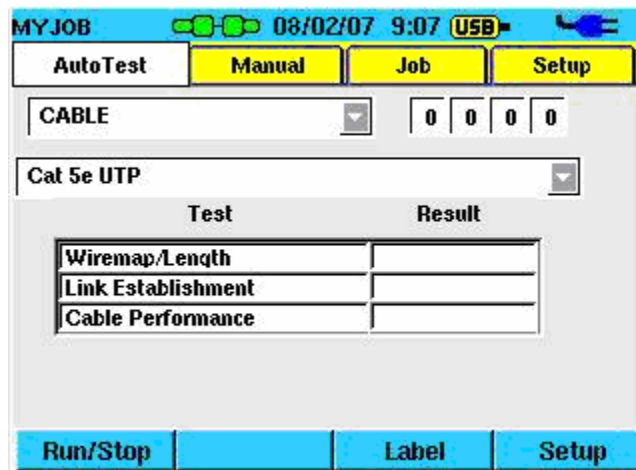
MYJOB 08/02/07 9:07 USB

AutoTest | Manual | Job | Setup

CABLE

0 0 0 0

Cat 5e UTP

| Test | Result |
|---|---|
| Wiremap/Length | |
| Link Establishment | |
| Cable Performance | |

Run/Stop | Label | Setup